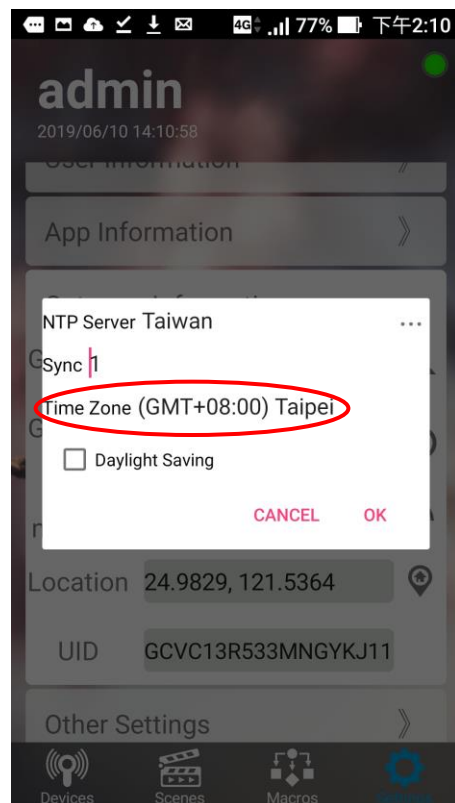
4G 77% 下午2:10

admin
2019/06/10 14:10:58

User Information

App Information

NTP Server Taiwan
...
Sync 1
Time Zone (GMT+08:00) Taipei
Daylight Saving
CANCEL OK

Location 24.9829, 121.5364

UID GCVC13R533MNGYKJ11

Other Settings

Devices Scenes Macros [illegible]